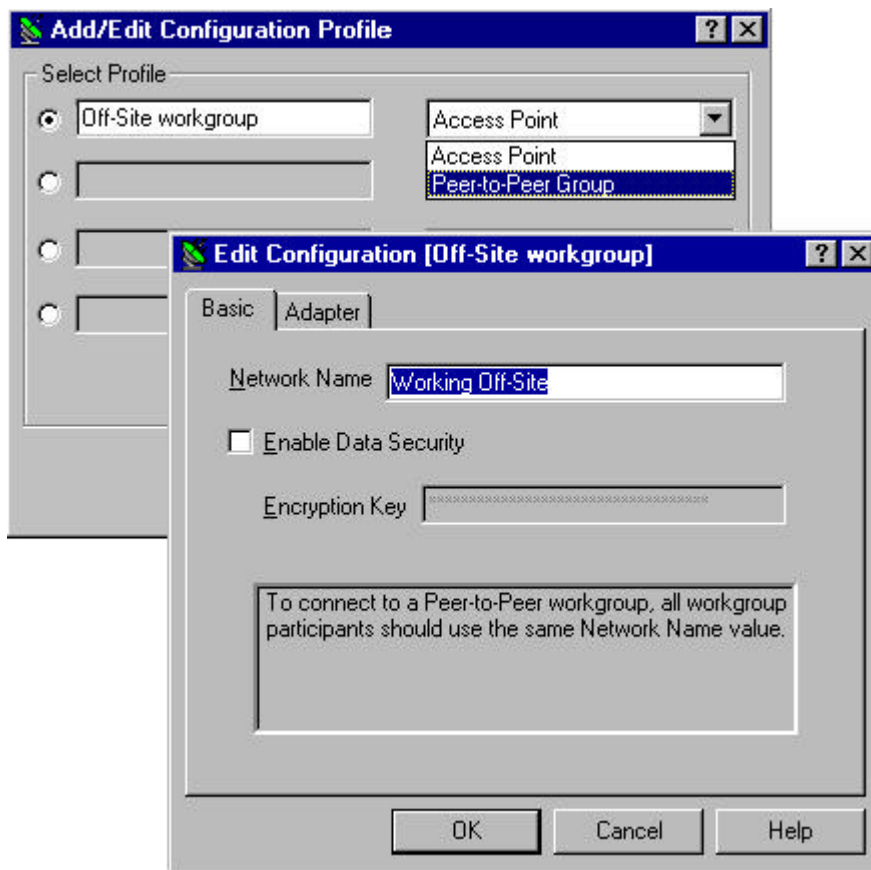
Add/Edit Configuration Profile ? ×

Select Profile

Off-Site workgroup

Access Point

Access Point

Peer-to-Peer Group

Edit Configuration [Off-Site workgroup] ? ×

Basic

Adapter

Network Name Working Off-Site

Enable Data Security

Encryption Key ******************************

To connect to a Peer-to-Peer workgroup, all workgroup participants should use the same Network Name value.

OK

Cancel

Help